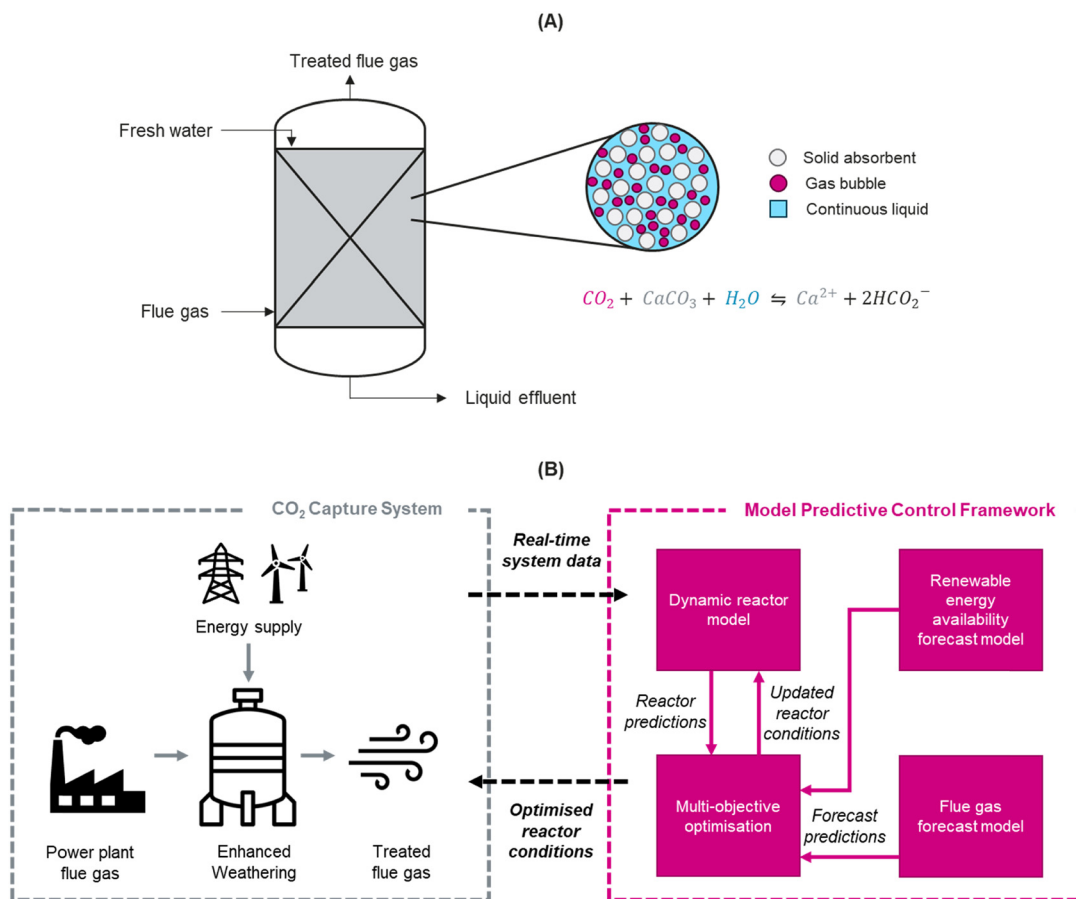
(A)

Treated flue gas

Fresh water

Flue gas

Liquid effluent

Solid absorbent
Gas bubble
Continuous liquid

$CO_2 + CaCO_3 + H_2O \leftrightharpoons Ca^{2+} + 2HCO_2^-$

(B)

$CO_2$ Capture System

Energy supply

Power plant flue gas

Enhanced Weathering

Treated flue gas

Real-time system data

Optimised reactor conditions

Model Predictive Control Framework

Dynamic reactor model

Renewable energy availability forecast model

Reactor predictions

Updated reactor conditions

Multi-objective optimisation

Forecast predictions

Flue gas forecast model